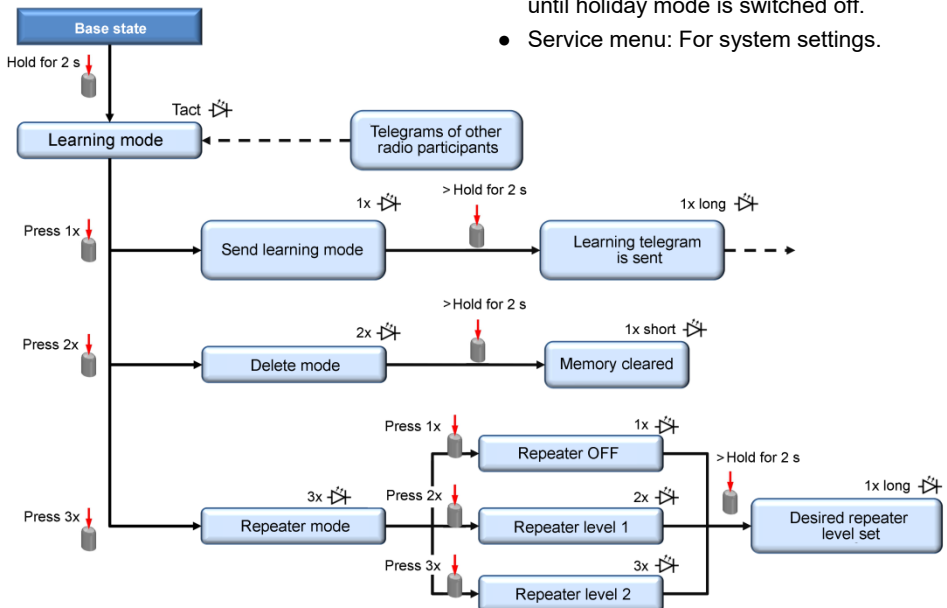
until holiday mode is switched off.
● Service menu: For system settings.

Base state

Hold for 2 s

Tact

Learning mode

Telegrams of other radio participants

Press 1x

1x

Send learning mode

> Hold for 2 s

1x long

Learning telegram is sent

Press 2x

2x

Delete mode

> Hold for 2 s

1x short

Memory cleared

Press 1x

1x

Repeater OFF

> Hold for 2 s

Press 3x

3x

Repeater mode

Press 2x

2x

Repeater level 1

1x long

Desired repeater level set

Press 3x

3x

Repeater level 2